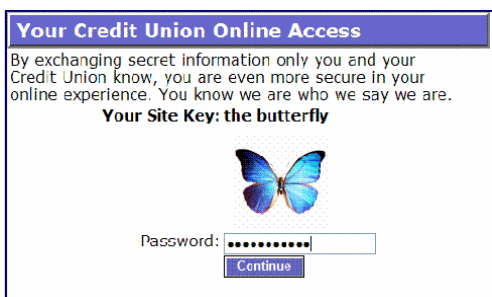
Your Credit Union Online Access

By exchanging secret information only you and your Credit Union know, you are even more secure in your online experience. You know we are who we say we are.

Your Site Key: the butterfly

Password: ●●●●●●●●●●●

Continue